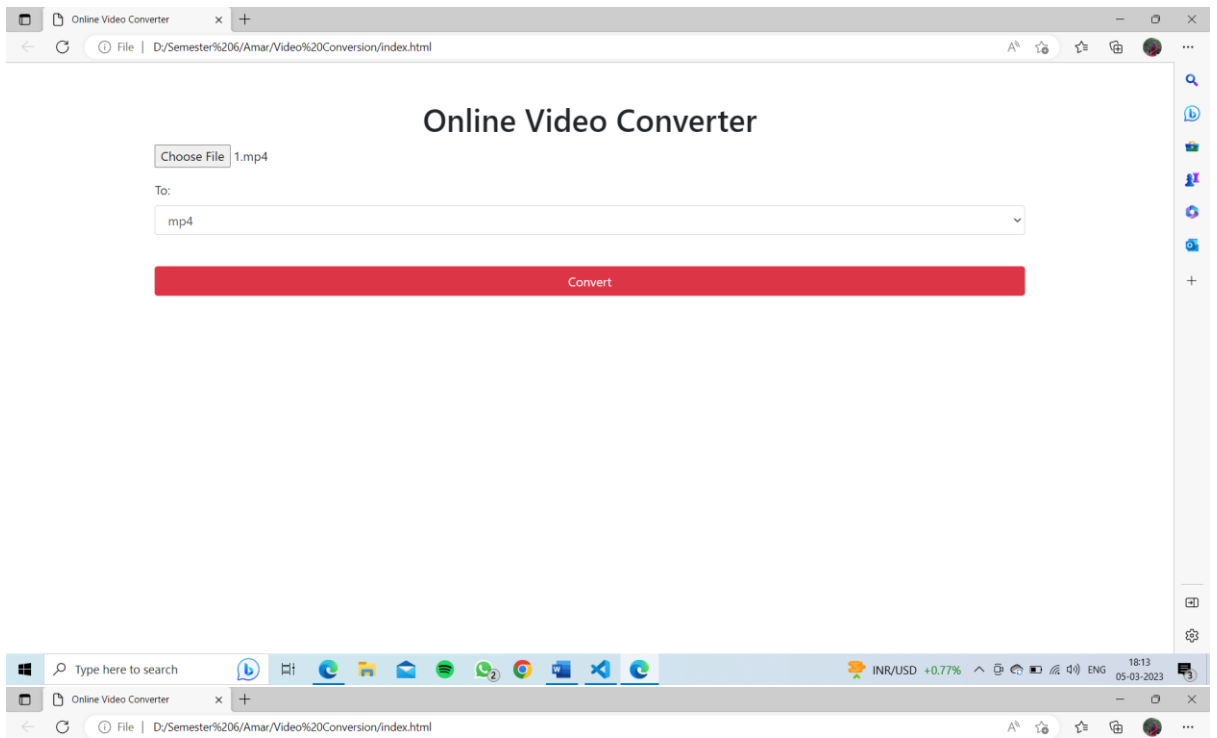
Online Video Converter
File | D:/Semester%206/Amar/Video%20Conversion/index.html

Online Video Converter

Choose File 1.mp4

To:

mp4

Convert

Type here to search

2

INR/USD +0.77%

ENG

18:13
05-03-2023

3

Online Video Converter
File | D:/Semester%206/Amar/Video%20Conversion/index.html